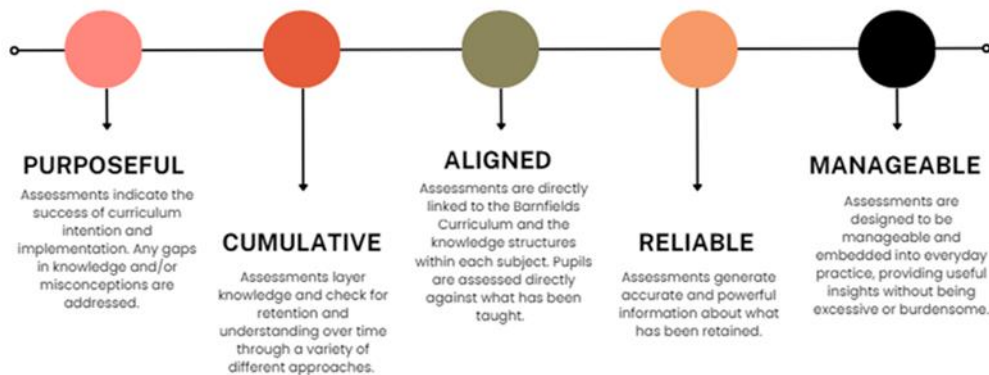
PURPOSEFUL
Assessments indicate the success of curriculum intention and implementation. Any gaps in knowledge and/or misconceptions are addressed.

CUMULATIVE
Assessments layer knowledge and check for retention and understanding over time through a variety of different approaches.

ALIGNED
Assessments are directly linked to the Barnfields Curriculum and the knowledge structures within each subject. Pupils are assessed directly against what has been taught.

RELIABLE
Assessments generate accurate and powerful information about what has been retained.

MANAGEABLE
Assessments are designed to be manageable and embedded into everyday practice, providing useful insights without being excessive or burdensome.